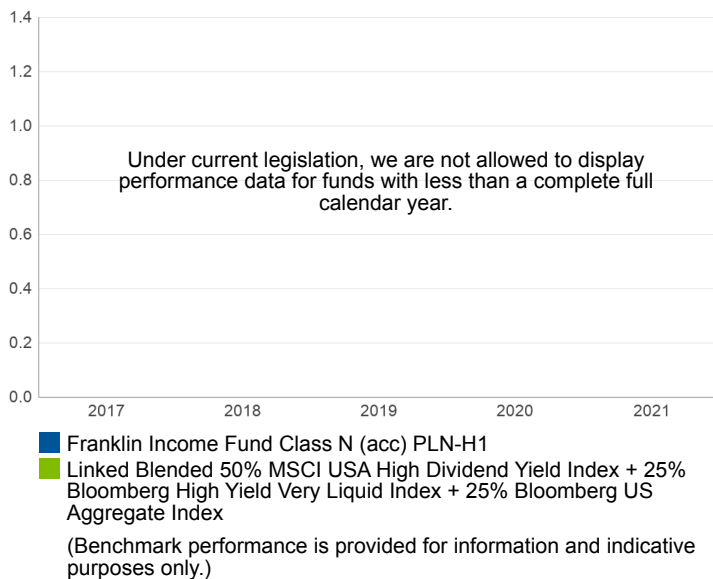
1.4
1.2
1.0
0.8
0.6
0.4
0.2
0.0

Under current legislation, we are not allowed to display performance data for funds with less than a complete full calendar year.

2017 2018 2019 2020 2021

Franklin Income Fund Class N (acc) PLN-H1

Linked Blended 50% MSCI USA High Dividend Yield Index + 25% Bloomberg High Yield Very Liquid Index + 25% Bloomberg US Aggregate Index

(Benchmark performance is provided for information and indicative purposes only.)